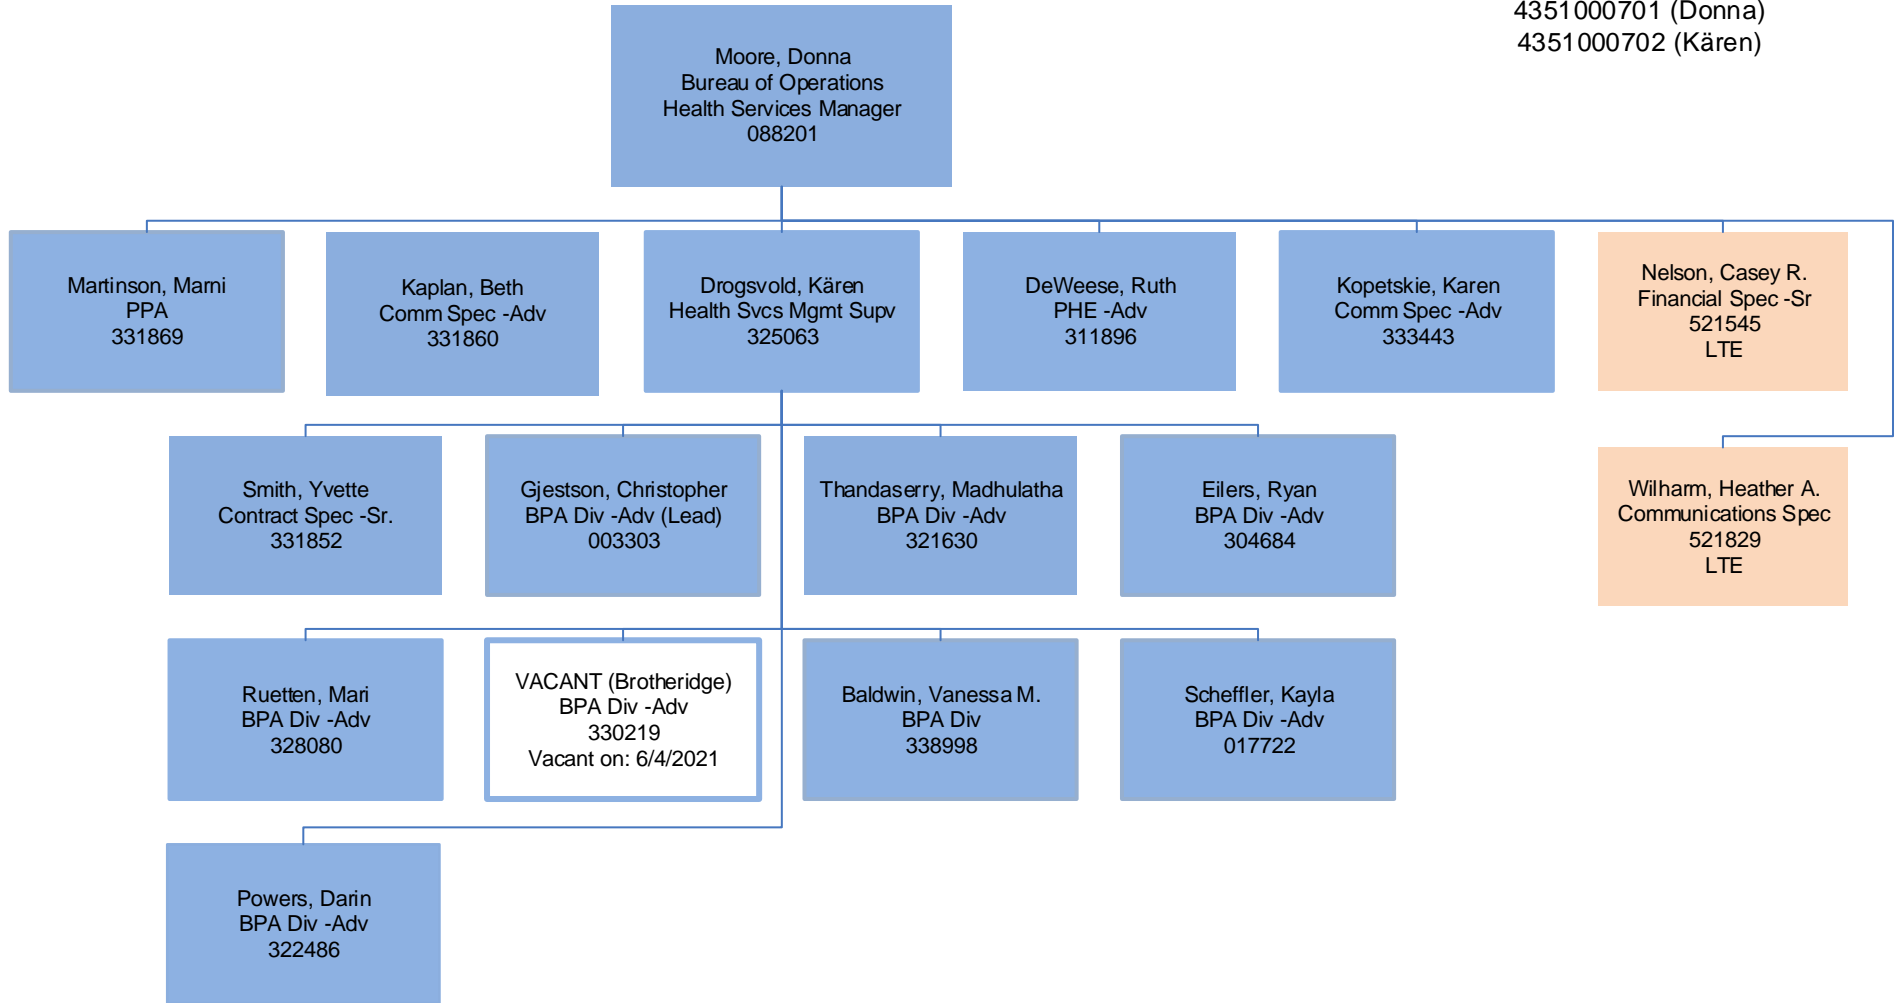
4351000701 (Donna)
4351000702 (Kären)

Moore, Donna
Bureau of Operations
Health Services Manager
088201

Martinson, Marni
PPA
331869

Kaplan, Beth
Comm Spec -Adv
331860

Drogsvold, Kären
Health Svcs Mgmt Supv
325063

DeWeese, Ruth
PHE -Adv
311896

Kopetskie, Karen
Comm Spec -Adv
333443

Nelson, Casey R.
Financial Spec -Sr
521545
LTE

Smith, Yvette
Contract Spec -Sr.
331852

Gjestson, Christopher
BPA Div -Adv (Lead)
003303

Thandaserry, Madhulatha
BPA Div -Adv
321630

Eilers, Ryan
BPA Div -Adv
304684

Wilharm, Heather A.
Communications Spec
521829
LTE

Ruetten, Mari
BPA Div -Adv
328080

VACANT (Brotheridge)
BPA Div -Adv
330219
Vacant on: 6/4/2021

Baldwin, Vanessa M.
BPA Div
338998

Scheffler, Kayla
BPA Div -Adv
017722

Powers, Darin
BPA Div -Adv
322486